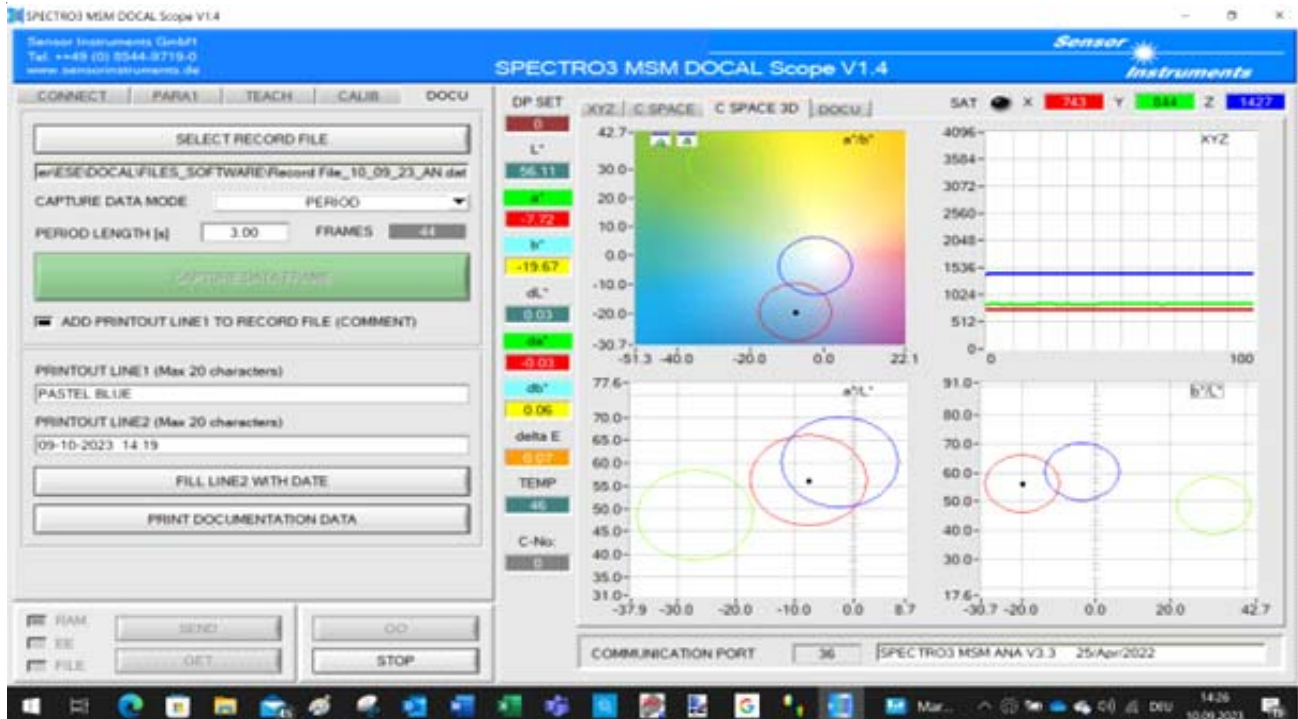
SPECTRO3 MSM DOCAL Scope V1.4

Sensor Instruments GmbH
Tel. +49 (0) 8544-9719-0
www.sensorinstruments.de

SPECTRO3 MSM DOCAL Scope V1.4

Sensor Instruments

CONNECT | PARA1 | TEACH | CALIB | DOCU

SELECT RECORD FILE

er\ESE\DOCAL\FILES_SOFTWARE\Record File_10_09_23_AN.dat

CAPTURE DATA MODE PERIOD

PERIOD LENGTH [s] 3.00 FRAMES 44

CAPTURE DATA FRAME

ADD PRINTOUT LINE1 TO RECORD FILE (COMMENT)

PRINTOUT LINE1 (Max 20 characters)
PASTEL BLUE

PRINTOUT LINE2 (Max 20 characters)
09-10-2023 14:19

FILL LINE2 WITH DATE

PRINT DOCUMENTATION DATA

RAM
EE
FILE
SEND
GET
GO
STOP

DP SET
0
L*
56.11
a*
-7.72
b*
-19.67
dL*
0.03
da*
-0.03
db*
0.06
delta E
0.07
TEMP
46
C-No:
0

XYZ | C SPACE | C SPACE 3D | DOCU

SAT X 743 Y 844 Z 1427

a*b*
42.7
30.0
20.0
10.0
0.0
-10.0
-20.0
-30.7
-51.3 -40.0 -20.0 0.0 22.1

XYZ
4096
3584
3072
2560
2048
1536
1024
512
0
0 100

a*L*
77.6
70.0
65.0
60.0
55.0
50.0
45.0
40.0
35.0
31.0
-37.9 -30.0 -20.0 -10.0 0.0 8.7

b*L*
91.0
80.0
70.0
60.0
50.0
40.0
30.0
17.6
-30.7 -20.0 0.0 20.0 42.7

COMMUNICATION PORT 36 SPECTRO3 MSM ANA V3.3 25/Apr/2022

Mar... DEU 14:26 10.09.2023